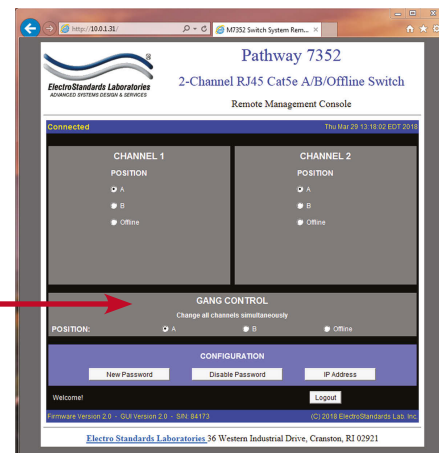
http://10.0.1.31/

M7352 Switch System Rem... ×

ElectroStandards Laboratories
ADVANCED SYSTEMS DESIGN & SERVICES

Pathway 7352

2-Channel RJ45 Cat5e A/B/Offline Switch

Remote Management Console

Connected

Thu Mar 29 13:18:02 EDT 2018

CHANNEL 1

POSITION

A

B

Offline

CHANNEL 2

POSITION

A

B

Offline

GANG CONTROL

Change all channels simultaneously

POSITION:

A

B

Offline

CONFIGURATION

New Password

Disable Password

IP Address

Welcome!

Logout

Firmware Version 2.0 - GUI Version 2.0 - S/N: 84173

(C) 2018 ElectroStandards Lab. Inc.

Electro Standards Laboratories 36 Western Industrial Drive, Cranston, RI 02921